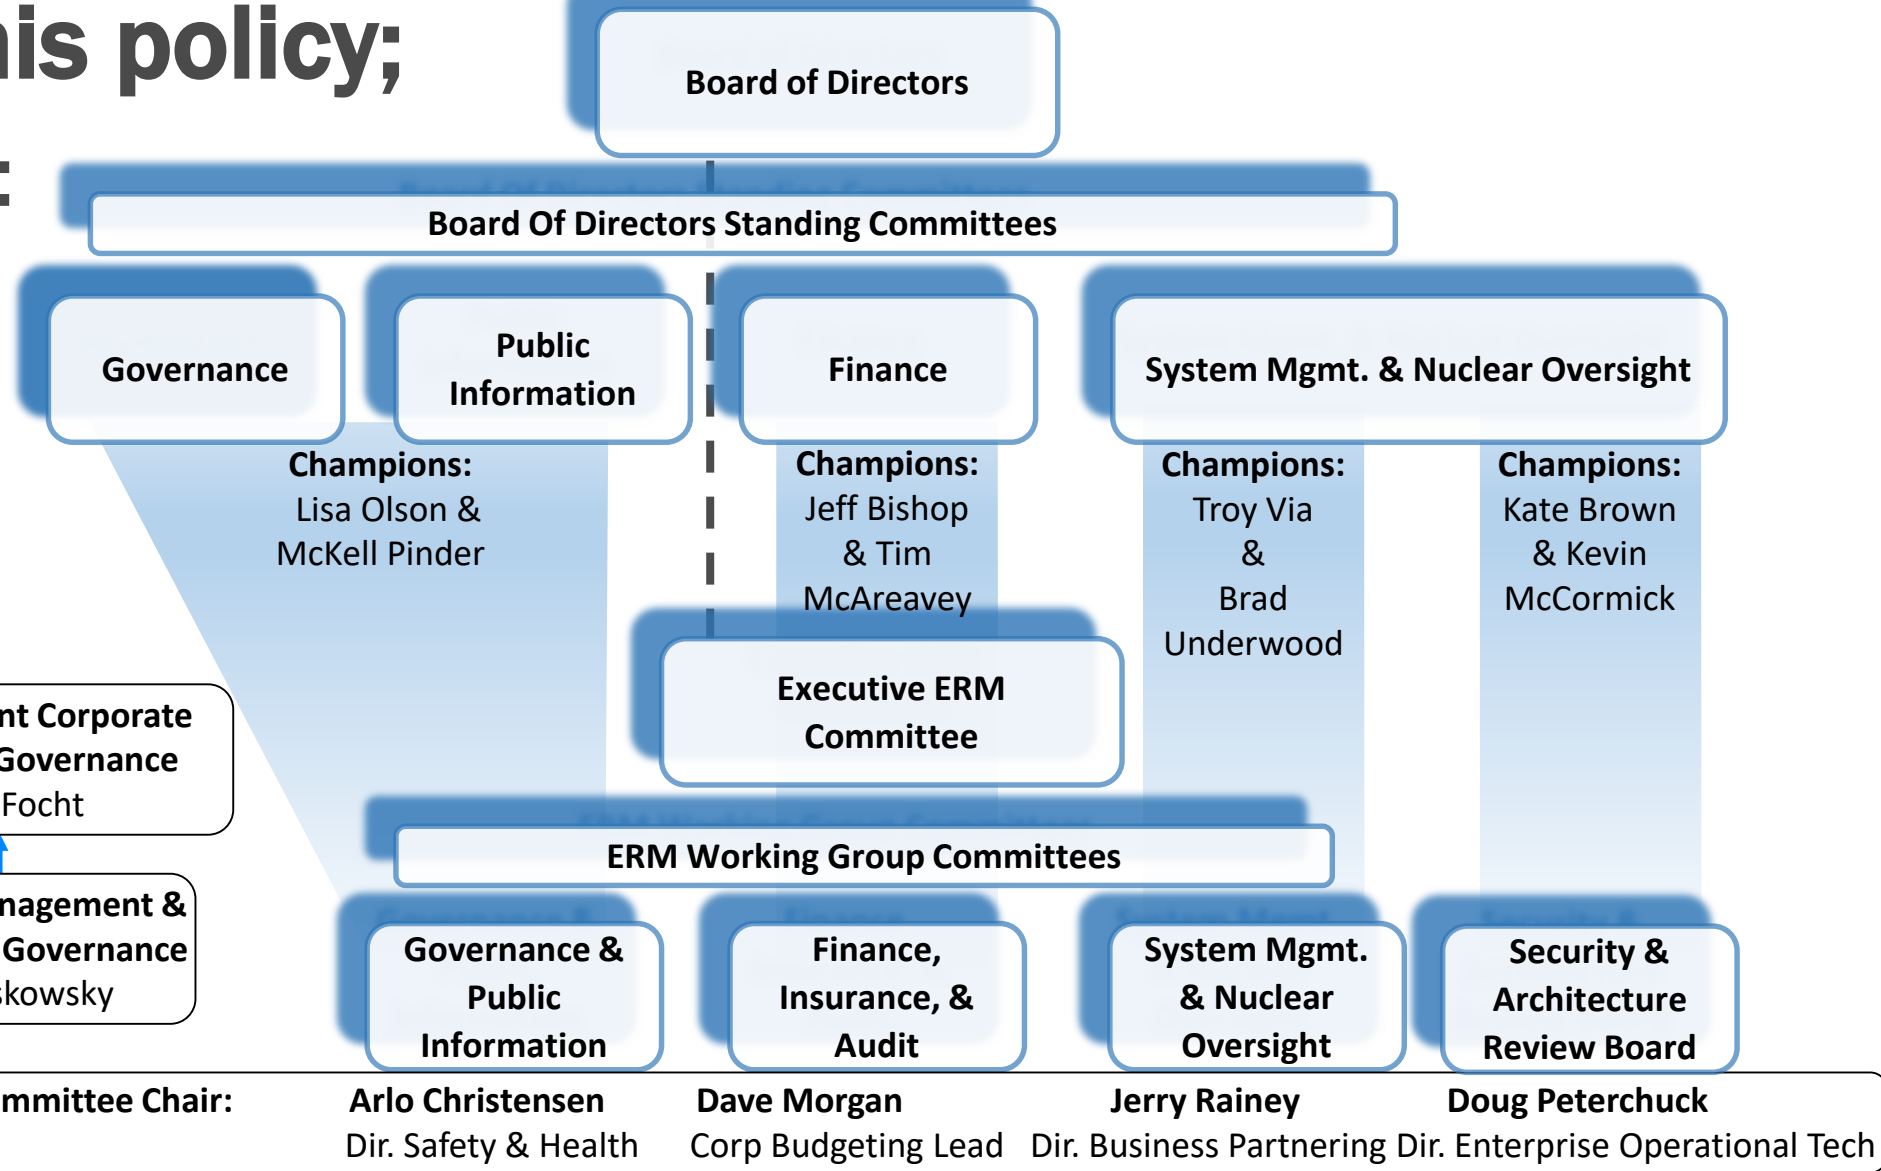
is policy;

:

Board of Directors

Board Of Directors Standing Committees

Governance

Public Information

Finance

System Mgmt. & Nuclear Oversight

Champions: Lisa Olson & McKell Pinder

Champions: Jeff Bishop & Tim McAreavey

Champions: Troy Via & Brad Underwood

Champions: Kate Brown & Kevin McCormick

Executive ERM Committee

nt Corporate Governance Focht

nagement & Governance kowsky

ERM Working Group Committees

Governance & Public Information

Finance, Insurance, & Audit

System Mgmt. & Nuclear Oversight

Security & Architecture Review Board

mmittee Chair:

Arlo Christensen
Dir. Safety & Health

Dave Morgan
Corp Budgeting Lead

Jerry Rainey
Dir. Business Partnering

Doug Peterchuck
Dir. Enterprise Operational Tech